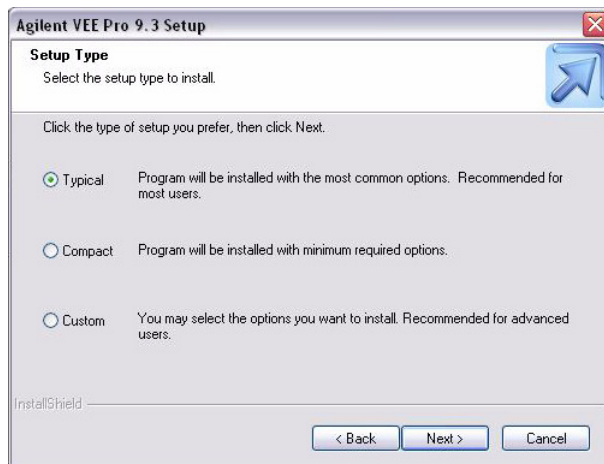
Agilent VEE Pro 9.3 Setup

Setup Type
Select the setup type to install.

Click the type of setup you prefer, then click Next.

Typical Program will be installed with the most common options. Recommended for most users.

Compact Program will be installed with minimum required options.

Custom You may select the options you want to install. Recommended for advanced users.

InstallShield

< Back Next > Cancel